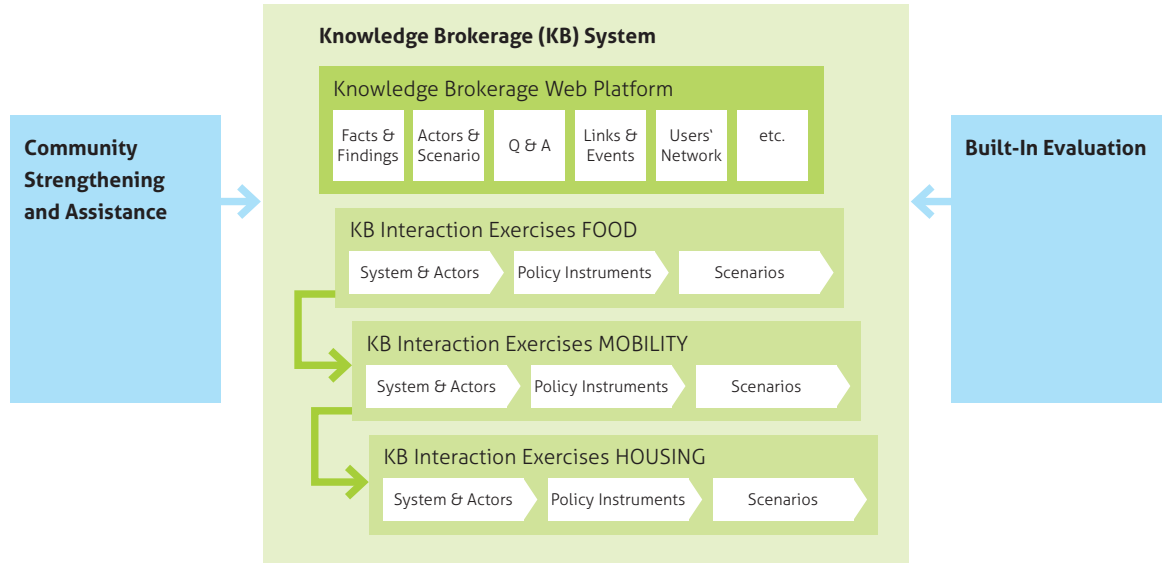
Community Strengthening and Assistance

Knowledge Brokerage (KB) System

Knowledge Brokerage Web Platform

Facts & Findings

Actors & Scenario

Q & A

Links & Events

Users' Network

etc.

KB Interaction Exercises FOOD

System & Actors

Policy Instruments

Scenarios

KB Interaction Exercises MOBILITY

System & Actors

Policy Instruments

Scenarios

KB Interaction Exercises HOUSING

System & Actors

Policy Instruments

Scenarios

Built-In Evaluation